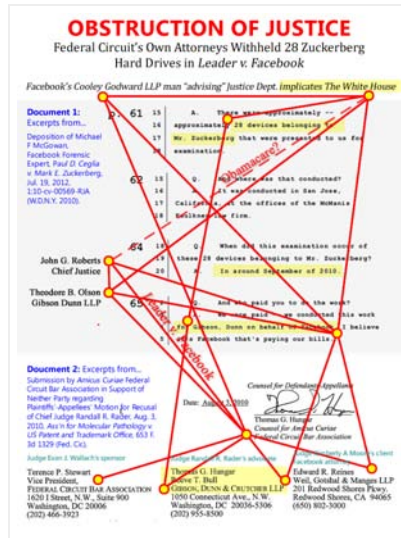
OBSTRUCTION OF JUSTICE
Federal Circuit's Own Attorneys Withheld 28 Zuckerberg Hard Drives in Leader v. Facebook

Facebook's Cooley Godward LLP man "advising" Justice Dept. implicates The White House

Document 1: Excerpts from... Deposition of Michael F McGowan, Facebook Forensic Expert, Paul D. Ceglia v. Mark E. Zuckerberg, Jul. 19, 2012, 1:10-cv-00569-RJA (W.D.N.Y. 2010).

P. 61 13 A. There was approximately --
14 approximately 28 devices belonging --
15 Mr. Zuckerberg that were presented to us for
16 examination.

62 13 Q. Where was that conducted?
14 A. It was conducted in San Jose,
15 California, at the offices of the McManis
16 Faulkner law firm.

64 18 Q. When did this examination occur of
19 these 28 devices belonging to Mr. Zuckerberg?
20 A. In around September of 2010.

65 18 Q. And who paid you to do the work?
19 A. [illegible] paid - we conducted this work
20 for Gibson, Dunn on behalf of Facebook. I believe
21 it was Facebook that's paying our bills.

Obamacare?

Leader v. Facebook

John G. Roberts
Chief Justice

Theodore B. Olson
Gibson Dunn LLP

Document 2: Excerpts from... Submission by Amicus Curiae Federal Circuit Bar Association in Support of Neither Party regarding Plaintiffs-Appellees' Motion for Recusal of Chief Judge Randall R. Rader, Aug. 3, 2010, Ass'n for Molecular Pathology v. US Patent and Trademark Office, 653 F. 3d 1329 (Fed. Cir.).

Counsel for Defendant-Appellant

Date: August 3, 2010

Thomas G. Hungar
Counsel for Amicus Curiae
Federal Circuit Bar Association

Judge Evan J. Wallach's sponsor

Judge Randall R. Rader's advocate

Judge Kimberly A. Moore's client Facebook attorney

Terence P. Stewart
Vice President,
FEDERAL CIRCUIT BAR ASSOCIATION
1620 I Street, N.W., Suite 900
Washington, DC 20006
(202) 466-3923

Thomas G. Hungar
Steve T. Bull
GIBSON, DUNN & CRUTCHER LLP
1050 Connecticut Ave., N.W.
Washington, DC 20036-5306
(202) 955-8500

Edward R. Reines
Weil, Gotshal & Manges LLP
201 Redwood Shores Pkwy.
Redwood Shores, CA 94065
(650) 802-3000